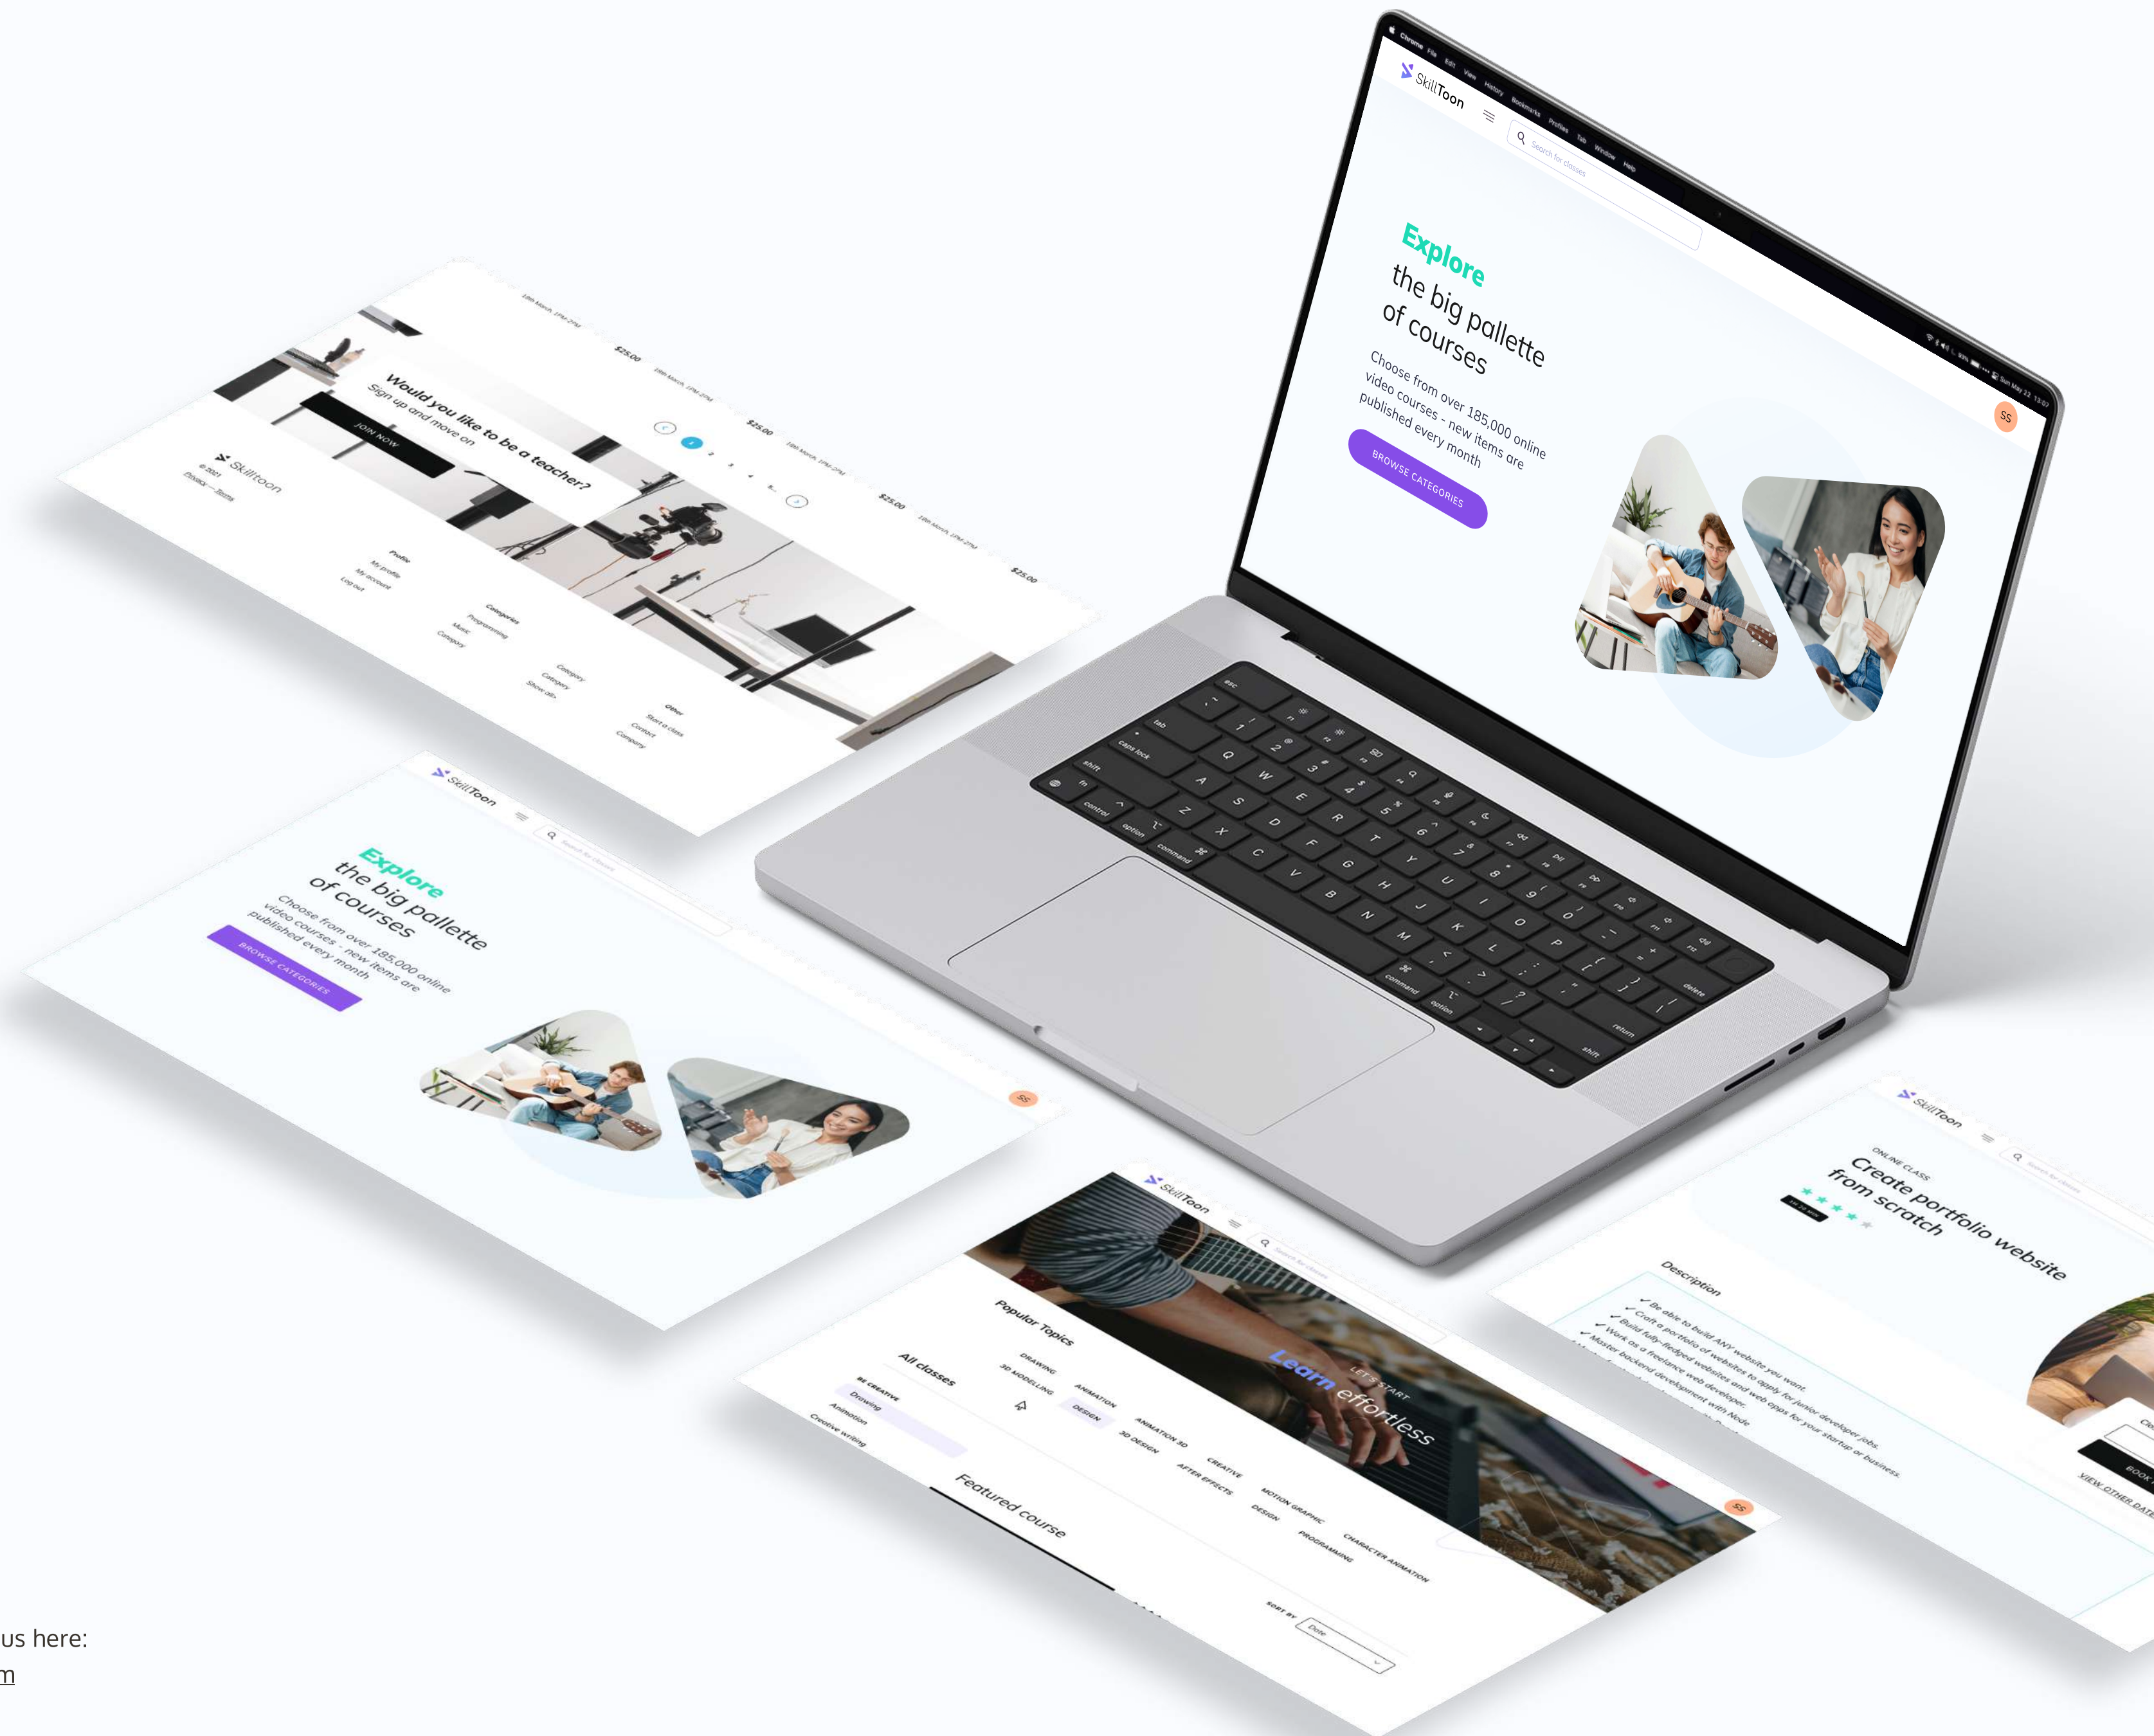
Chrome File Edit View History Bookmarks Profiles Tab Window Help

SkillToon

Search for classes

Explore
the big pallette
of courses

Choose from over 185,000 online video courses - new items are published every month

BROWSE CATEGORIES

SS

Would you like to be a teacher?
Sign up and move on

JOIN NOW

SkillToon
© 2021
Privacy — Terms

Profile
My profile
My account
Log out

Categories
Programming
Music
Category

Category
Category
Show all»

Other
Start a class
Contact
Category

$25.00
$25.00
$25.00
$25.00

SkillToon

Explore
the big pallette
of courses

Choose from over 185,000 online video courses - new items are published every month

BROWSE CATEGORIES

SS

SkillToon

LET'S START
Learn effortless

Popular Topics
DRAWING
3D MODELLING
ANIMATION
DESIGN
ANIMATION 3D
3D DESIGN
CREATIVE
AFTER EFFECTS
MOTION GRAPHIC
DESIGN
PROGRAMMING
CHARACTER ANIMATION

All classes
BE CREATIVE
Drawing
Animation
Creative writing

Featured course

SORT BY
Date

SS

SkillToon

ONLINE CLASS
Create portfolio website from scratch

Description
✓ Be able to build ANY website you want.
✓ Craft a portfolio of websites to apply for junior developer jobs.
✓ Build fully-fledged websites and web apps for your startup or business.
✓ Work as a freelance web developer.
✓ Master backend development with Node

BOOK
VIEW OTHER DATE

us here:
m